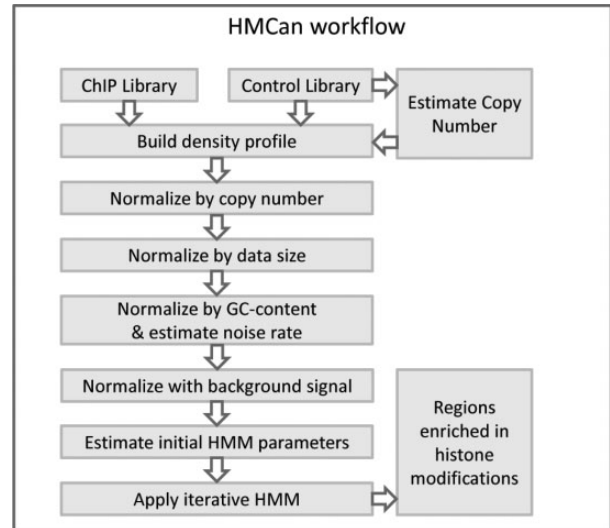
HMCan workflow

ChIP Library

Control Library

Estimate Copy Number

Build density profile

Normalize by copy number

Normalize by data size

Normalize by GC-content & estimate noise rate

Normalize with background signal

Estimate initial HMM parameters

Apply iterative HMM

Regions enriched in histone modifications